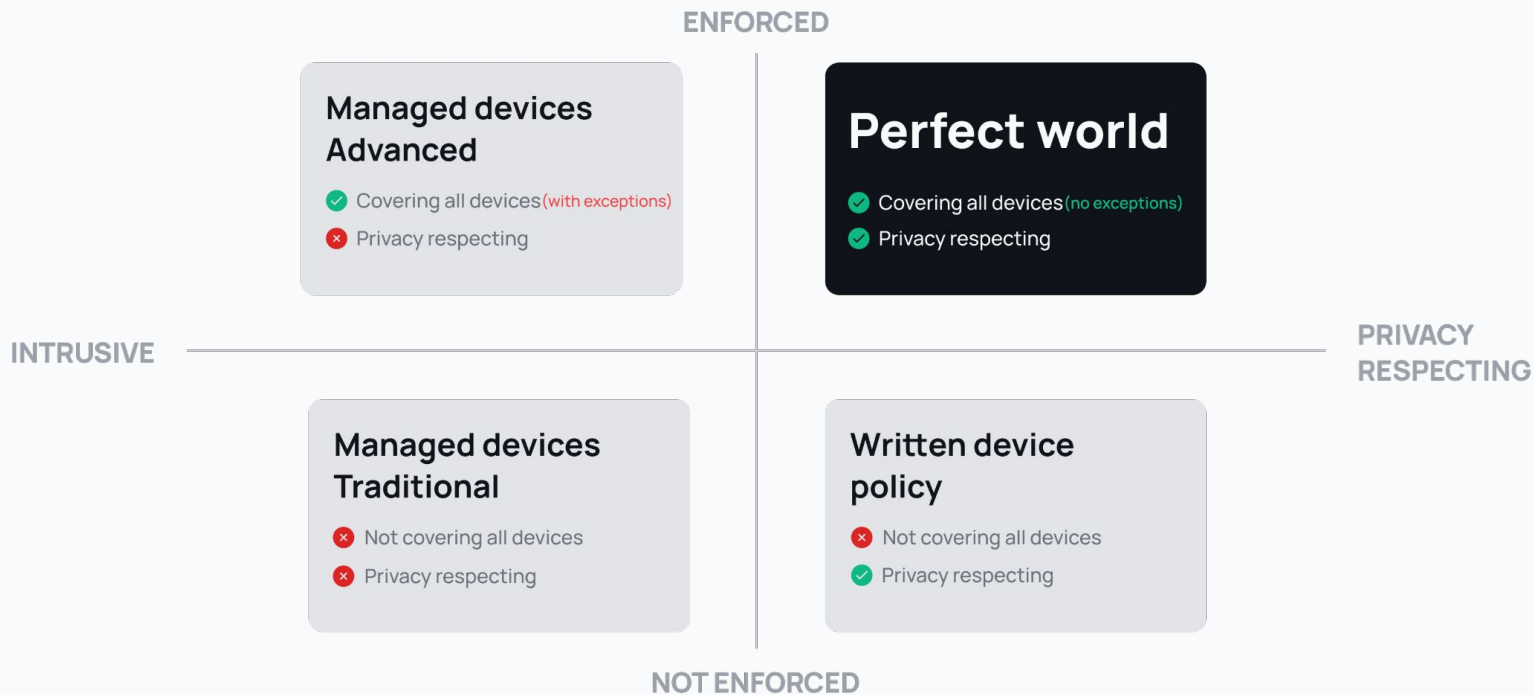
ENFORCED

Managed devices Advanced

Covering all devices (with exceptions)

Privacy respecting

Perfect world

Covering all devices (no exceptions)

Privacy respecting

INTRUSIVE

PRIVACY RESPECTING

Managed devices Traditional

Not covering all devices

Privacy respecting

Written device policy

Not covering all devices

Privacy respecting

NOT ENFORCED